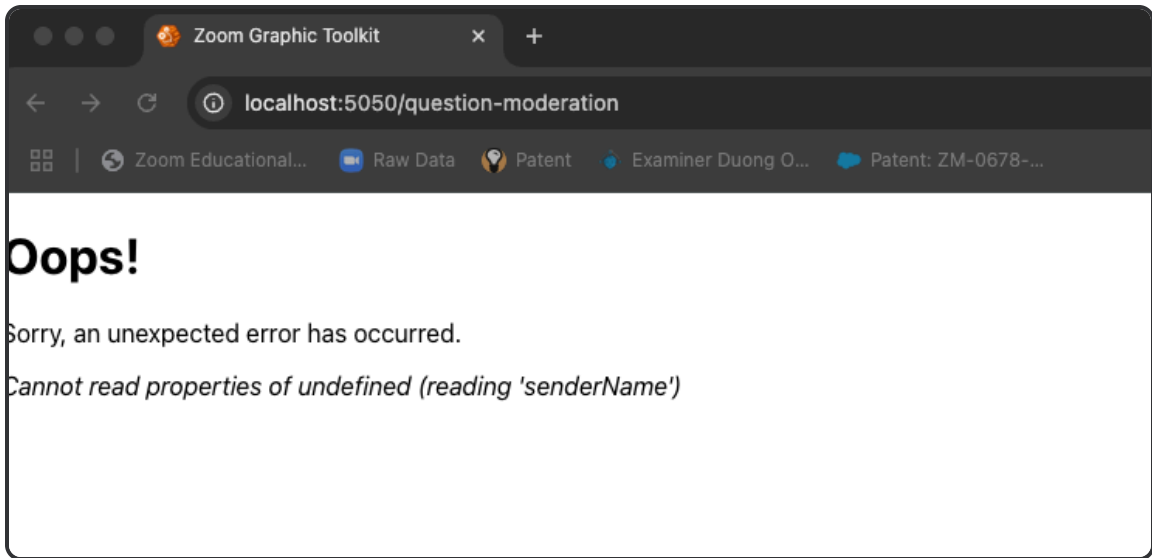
Zoom Graphic Toolkit ×
+

localhost:5050/question-moderation

Zoom Educational... Raw Data Patent Examiner Duong O... Patent: ZM-0678-...

Oops!

Sorry, an unexpected error has occurred.

Cannot read properties of undefined (reading 'senderName')